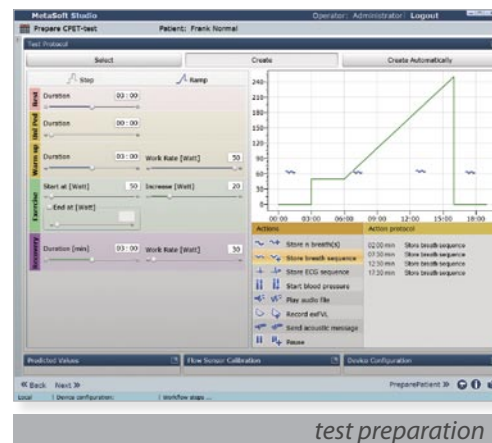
MetaSoft Studio
Operator: Administrator Logout
Prepare CPET-test
Patient: Frank Normal
Test Protocol
Select
Create
Create Automatically
Step
Ramp
Rest
Duration 03 : 00
Unl Ped
Duration 00 : 00
Warm up
Duration 03 : 00 Work Rate [Watt] 50
Exercise
Start at [Watt] 50 Increase [Watt] 20
End at [Watt]
Recovery
Duration [min] 03 : 00 Work Rate [Watt] 30
240
210
180
150
120
90
60
30
0
00:00 03:00 06:00 09:00 12:00 15:00 18:00
Actions
Store n breath(s)
Store breath sequence
Store ECG sequence
Start blood pressure
Play audio file
Record exFVL
Send acoustic message
Pause
Action protocol
02:00 min Store breath sequence
07:30 min Store breath sequence
12:30 min Store breath sequence
17:30 min Store breath sequence
Predicted Values
Flow Sensor Calibration
Device Configuration
« Back Next »
PreparePatient »
Local | Device configuration: | Workflow steps ...
test preparation